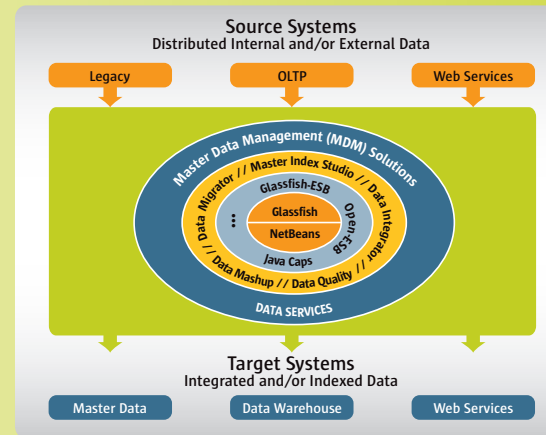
Source Systems
Distributed Internal and/or External Data

Legacy

OLTP

Web Services

Master Data Management (MDM) Solutions

Data Migrator // Master Index Studio // Data Integrator // Data Quality // Data Mashup //

Glassfish-ESB

Open-ESB

Java Caps

...

Glassfish

NetBeans

DATA SERVICES

Target Systems
Integrated and/or Indexed Data

Master Data

Data Warehouse

Web Services